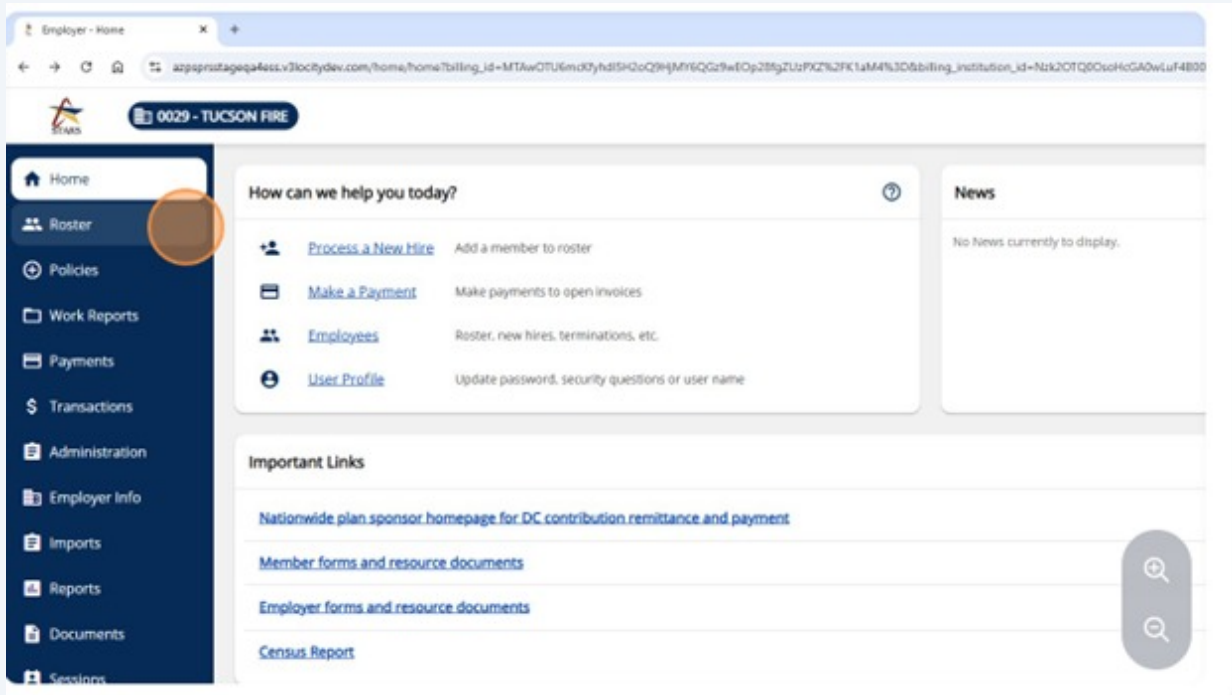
Employer - Home ×

azpsprsstageqa4ess.v3locitydev.com/home/home?billing_id=MTAwOTU6mcKfyhdISH2oQ9HjMY6QGz9wEOp28fgZUzPXZ%2FK1aM4%3D&billing_institution_id=Nzk2OTQ0OsoHcGA0wLuF4B00

STARS

0029 - TUCSON FIRE

Home
Roster
Policies
Work Reports
Payments
Transactions
Administration
Employer Info
Imports
Reports
Documents
Sessions

How can we help you today?

Process a New Hire Add a member to roster
Make a Payment Make payments to open invoices
Employees Roster, new hires, terminations, etc.
User Profile Update password, security questions or user name

News

No News currently to display.

Important Links

Nationwide plan sponsor homepage for DC contribution remittance and payment
Member forms and resource documents
Employer forms and resource documents
Census Report